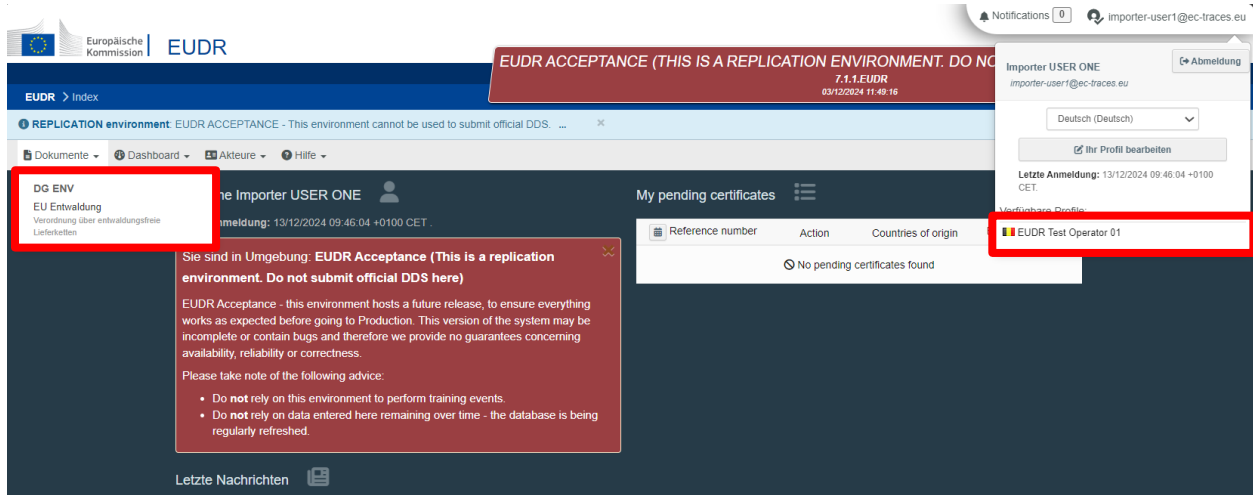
Europäische Kommission | EUDR

EUDR ACCEPTANCE (THIS IS A REPLICATION ENVIRONMENT. DO NO
7.1.1.EUDR
03/12/2024 11:49:16

Notifications 0 importer-user1@ec-traces.eu

EUDR > Index

REPLICATION environment: EUDR ACCEPTANCE - This environment cannot be used to submit official DDS. ... ×

Dokumente Dashboard Akteure Hilfe

DG ENV
EU Entwaldung
Verordnung über entwaldungsfreie Lieferketten

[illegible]e Importer USER ONE

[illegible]meldung: 13/12/2024 09:46:04 +0100 CET .

Sie sind in Umgebung: EUDR Acceptance (This is a replication environment. Do not submit official DDS here)

EUDR Acceptance - this environment hosts a future release, to ensure everything works as expected before going to Production. This version of the system may be incomplete or contain bugs and therefore we provide no guarantees concerning availability, reliability or correctness.

Please take note of the following advice:

- Do not rely on this environment to perform training events.
- Do not rely on data entered here remaining over time - the database is being regularly refreshed.

Letzte Nachrichten

My pending certificates

| Reference number | Action | Countries of origin |
|---|---|---|
| No pending certificates found | | |

Importer USER ONE
importer-user1@ec-traces.eu

Abmeldung

Deutsch (Deutsch)

Ihr Profil bearbeiten

Letzte Anmeldung: 13/12/2024 09:46:04 +0100 CET.

Verfügbare Profile:

EUDR Test Operator 01